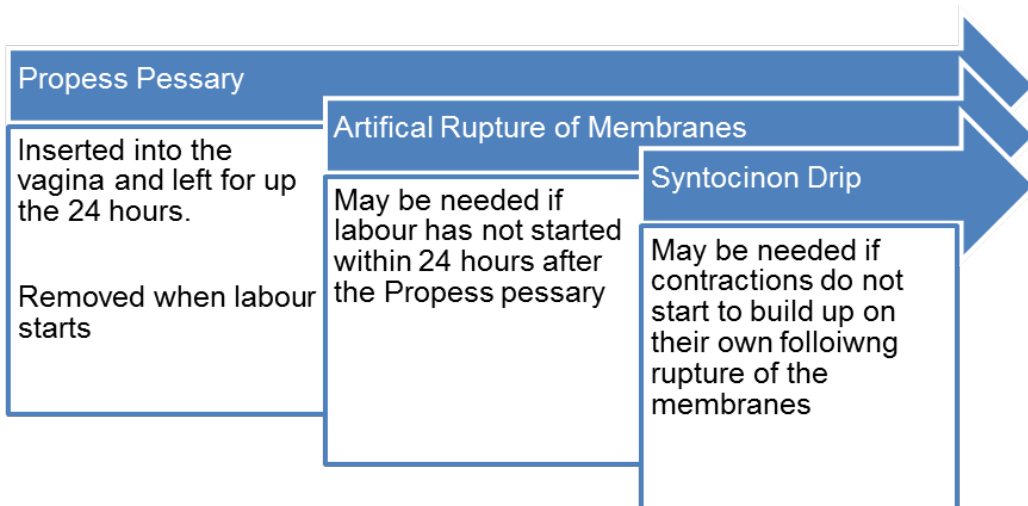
Propess Pessary

Inserted into the vagina and left for up the 24 hours.

Removed when labour starts

Artifical Rupture of Membranes

May be needed if labour has not started within 24 hours after the Propess pessary

Syntocinon Drip

May be needed if contractions do not start to build up on their own folloiwng rupture of the membranes